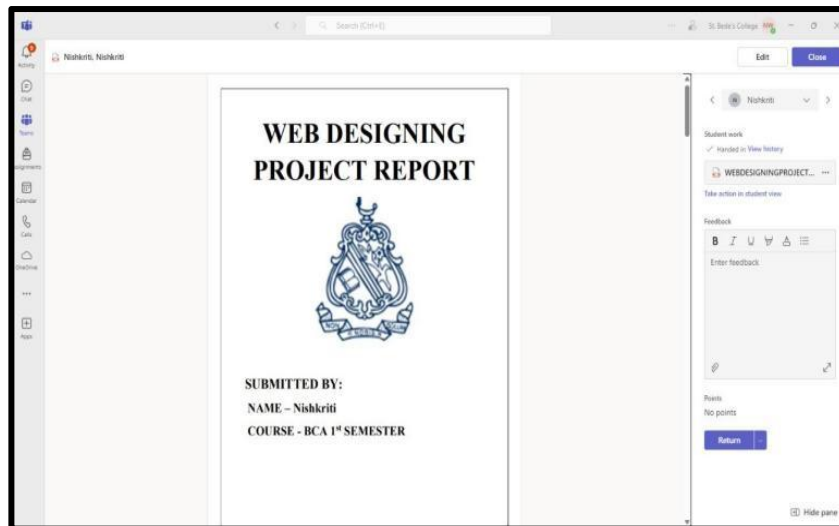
Search (Ctrl+E)

St Bede's College

Activity

Chat

Teams

Assignments

Calendar

Calls

OneDrive

...

Apps

Nishkriti, Nishkriti

Edit

Close

WEB DESIGNING PROJECT REPORT

SUBMITTED BY:

NAME – Nishkriti

COURSE - BCA 1st SEMESTER

Nishkriti

Student work

Handed in View history

WEBDESIGNINGPROJECT...

Take action in student view

Feedback

Enter feedback

Points

No points

Return

Hide pane